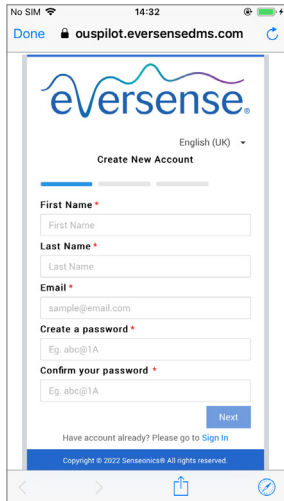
No SIM 14:32

Done ouspilot.eversensedms.com

eversense®

English (UK)

Create New Account

First Name *

First Name

Last Name *

Last Name

Email *

sample@email.com

Create a password *

Eg. abc@1A

Confirm your password *

Eg. abc@1A

Next

Have account already? Please go to Sign In

Copyright © 2022 Senseonics® All rights reserved.